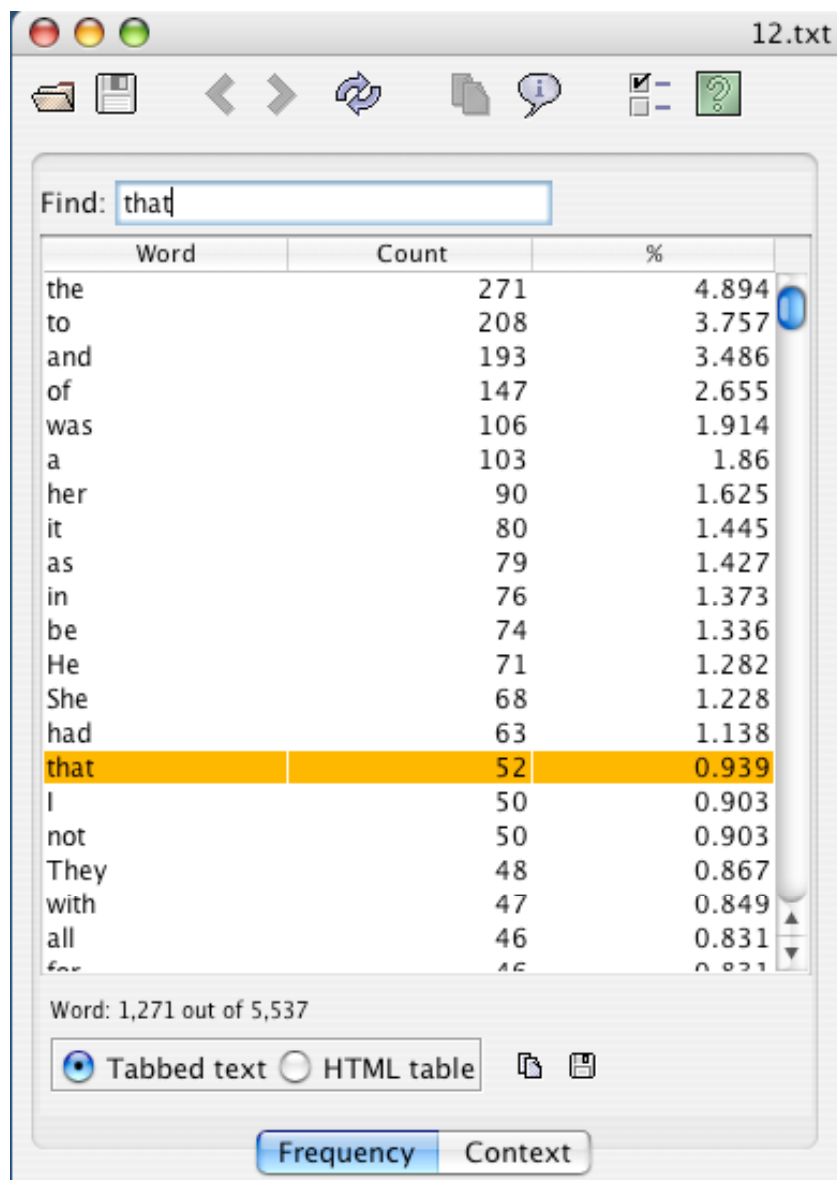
12.txt

Find: that

| Word | Count | % |
|---|---|---|
| the | 271 | 4.894 |
| to | 208 | 3.757 |
| and | 193 | 3.486 |
| of | 147 | 2.655 |
| was | 106 | 1.914 |
| a | 103 | 1.86 |
| her | 90 | 1.625 |
| it | 80 | 1.445 |
| as | 79 | 1.427 |
| in | 76 | 1.373 |
| be | 74 | 1.336 |
| He | 71 | 1.282 |
| She | 68 | 1.228 |
| had | 63 | 1.138 |
| that | 52 | 0.939 |
| I | 50 | 0.903 |
| not | 50 | 0.903 |
| They | 48 | 0.867 |
| with | 47 | 0.849 |
| all | 46 | 0.831 |
| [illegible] | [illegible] | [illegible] |

Word: 1,271 out of 5,537

Tabbed text HTML table

Frequency Context